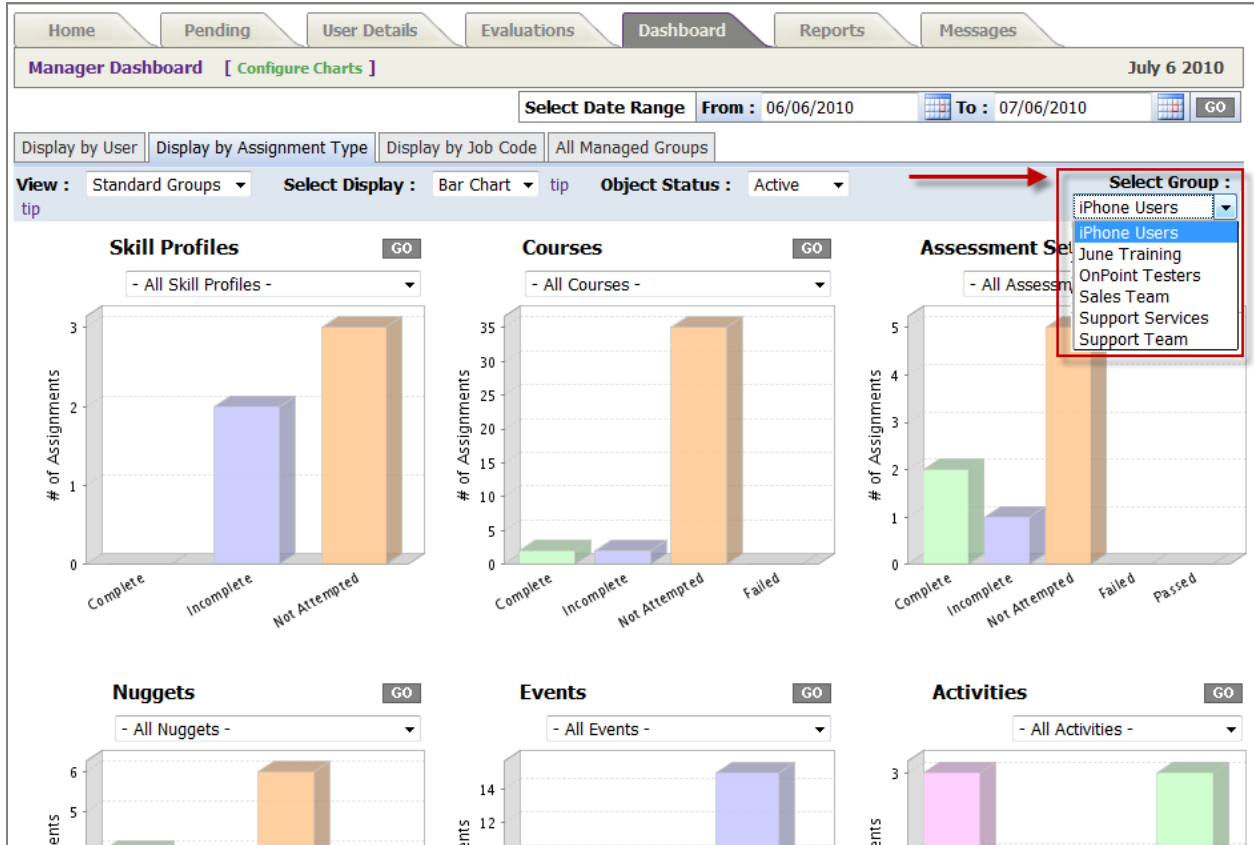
Home | Pending | User Details | Evaluations | Dashboard | Reports | Messages

Manager Dashboard [ Configure Charts ] July 6 2010

Select Date Range From : 06/06/2010 To : 07/06/2010 GO

Display by User | Display by Assignment Type | Display by Job Code | All Managed Groups

View : Standard Groups Select Display : Bar Chart tip Object Status : Active Select Group : iPhone Users
tip

iPhone Users
June Training
OnPoint Testers
Sales Team
Support Services
Support Team

Skill Profiles GO
- All Skill Profiles -
# of Assignments
3
2
1
0
Complete Incomplete Not Attempted

Courses GO
- All Courses -
# of Assignments
35
30
25
20
15
10
5
0
Complete Incomplete Not Attempted Failed

Assessment Se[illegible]
- All Assessm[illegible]
# of Assignments
5
4
3
2
1
0
Complete Incomplete Not Attempted Failed Passed

Nuggets GO
- All Nuggets -
6
5
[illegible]ents

Events GO
- All Events -
14
12
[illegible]ents

Activities GO
- All Activities -
3
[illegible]ents